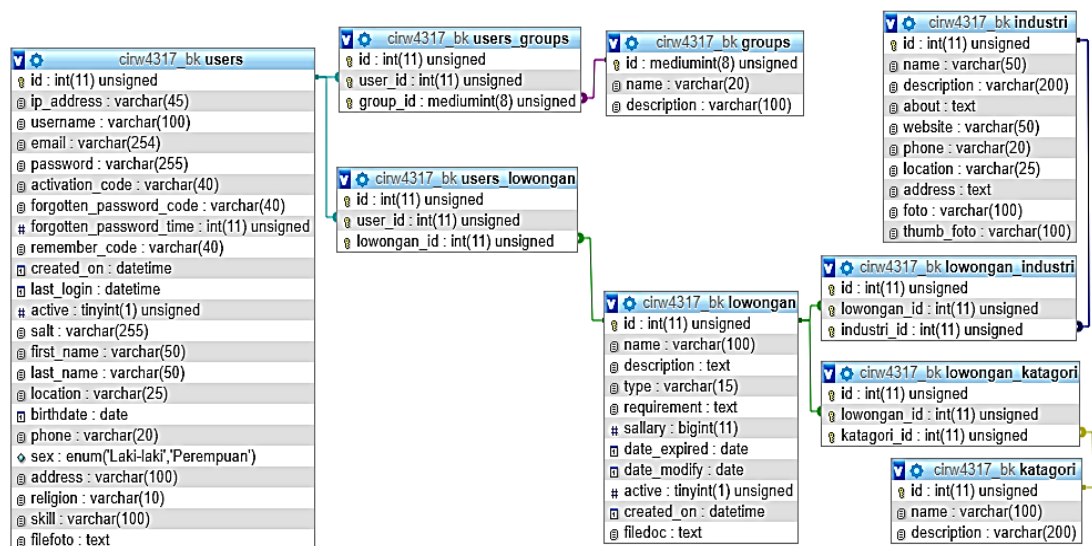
cirw4317_bk users
id : int(11) unsigned
ip_address : varchar(45)
username : varchar(100)
email : varchar(254)
password : varchar(255)
activation_code : varchar(40)
forgotten_password_code : varchar(40)
forgotten_password_time : int(11) unsigned
remember_code : varchar(40)
created_on : datetime
last_login : datetime
active : tinyint(1) unsigned
salt : varchar(255)
first_name : varchar(50)
last_name : varchar(50)
location : varchar(25)
birthdate : date
phone : varchar(20)
sex : enum('Laki-laki','Perempuan')
address : varchar(100)
religion : varchar(10)
skill : varchar(100)
filefoto : text

cirw4317_bk users_groups
id : int(11) unsigned
user_id : int(11) unsigned
group_id : mediumint(8) unsigned

cirw4317_bk groups
id : mediumint(8) unsigned
name : varchar(20)
description : varchar(100)

cirw4317_bk industri
id : int(11) unsigned
name : varchar(50)
description : varchar(200)
about : text
website : varchar(50)
phone : varchar(20)
location : varchar(25)
address : text
foto : varchar(100)
thumb_foto : varchar(100)

cirw4317_bk users_lowongan
id : int(11) unsigned
user_id : int(11) unsigned
lowongan_id : int(11) unsigned

cirw4317_bk lowongan_industri
id : int(11) unsigned
lowongan_id : int(11) unsigned
industri_id : int(11) unsigned

cirw4317_bk lowongan
id : int(11) unsigned
name : varchar(100)
description : text
type : varchar(15)
requirement : text
sallary : bigint(11)
date_expired : date
date_modify : date
active : tinyint(1) unsigned
created_on : datetime
filedoc : text

cirw4317_bk lowongan_katagori
id : int(11) unsigned
lowongan_id : int(11) unsigned
katagori_id : int(11) unsigned

cirw4317_bk katagori
id : int(11) unsigned
name : varchar(100)
description : varchar(200)